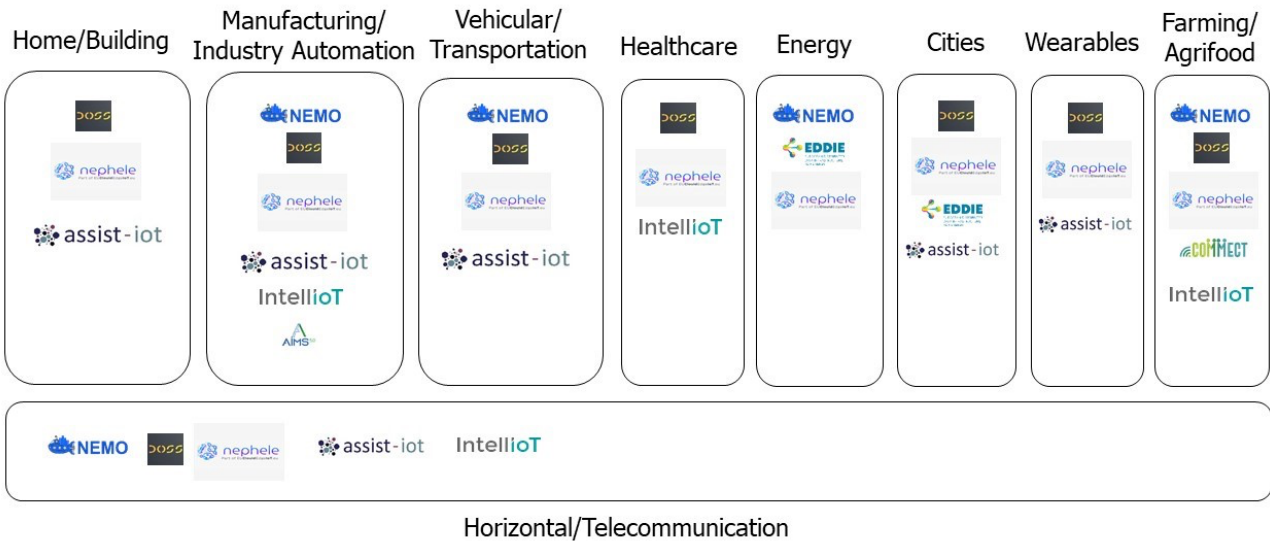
Home/Building

DOSS

nephele

assist-iot

Manufacturing/ Industry Automation

NEMO

DOSS

nephele

assist-iot

IntellioT

AIMS

Vehicular/ Transportation

NEMO

DOSS

nephele

assist-iot

Healthcare

DOSS

nephele

IntellioT

Energy

NEMO

EDDIE

nephele

Cities

DOSS

nephele

EDDIE

assist-iot

Wearables

DOSS

nephele

assist-iot

Farming/ Agrifood

NEMO

DOSS

nephele

COMMECT

IntellioT

NEMO DOSS nephele assist-iot IntellioT

Horizontal/Telecommunication